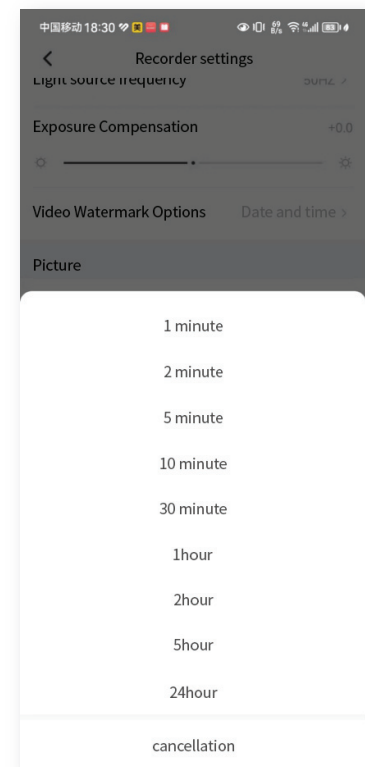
中国移动 18:30

<

Recorder settings

Light source frequency 50Hz >

Exposure Compensation +0.0

Video Watermark Options Date and time >

Picture

1 minute

2 minute

5 minute

10 minute

30 minute

1hour

2hour

5hour

24hour

cancellation